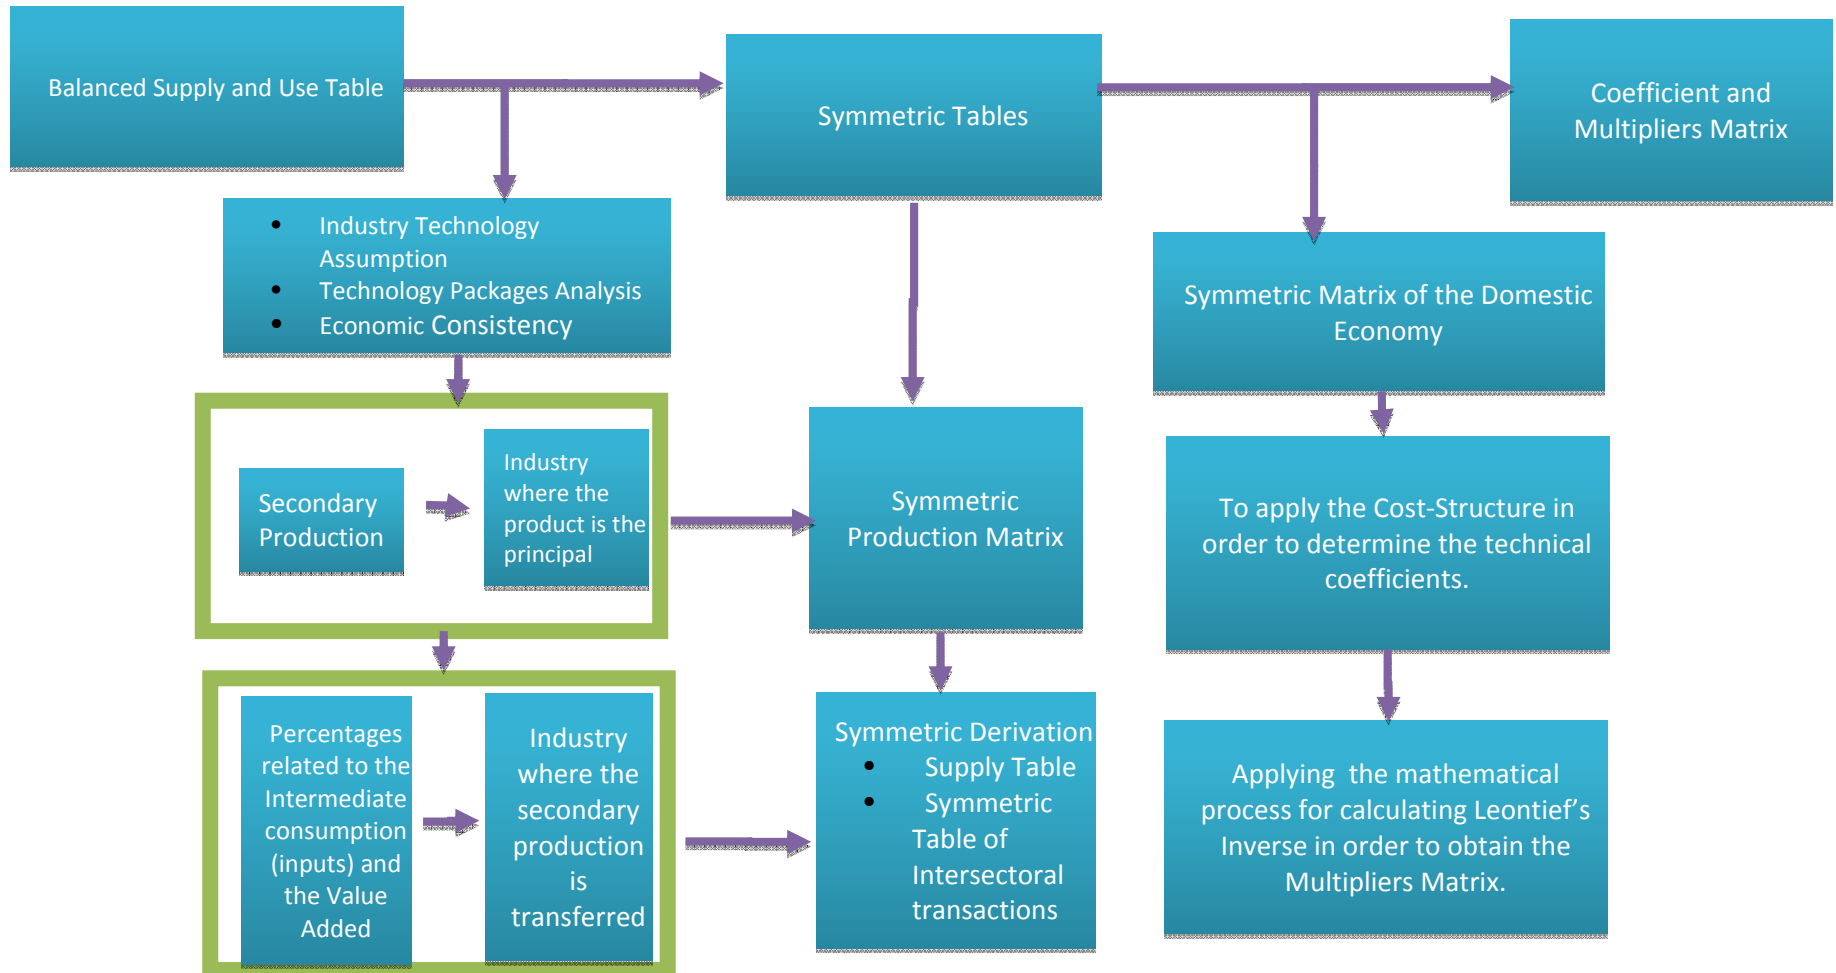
Balanced Supply and Use Table

Symmetric Tables

Coefficient and Multipliers Matrix

- Industry Technology Assumption
- Technology Packages Analysis
- Economic Consistency

Symmetric Matrix of the Domestic Economy

Secondary Production

Industry where the product is the principal

Symmetric Production Matrix

To apply the Cost-Structure in order to determine the technical coefficients.

Percentages related to the Intermediate consumption (inputs) and the Value Added

Industry where the secondary production is transferred

Symmetric Derivation
- Supply Table
- Symmetric Table of Intersectoral transactions

Applying the mathematical process for calculating Leontief's Inverse in order to obtain the Multipliers Matrix.